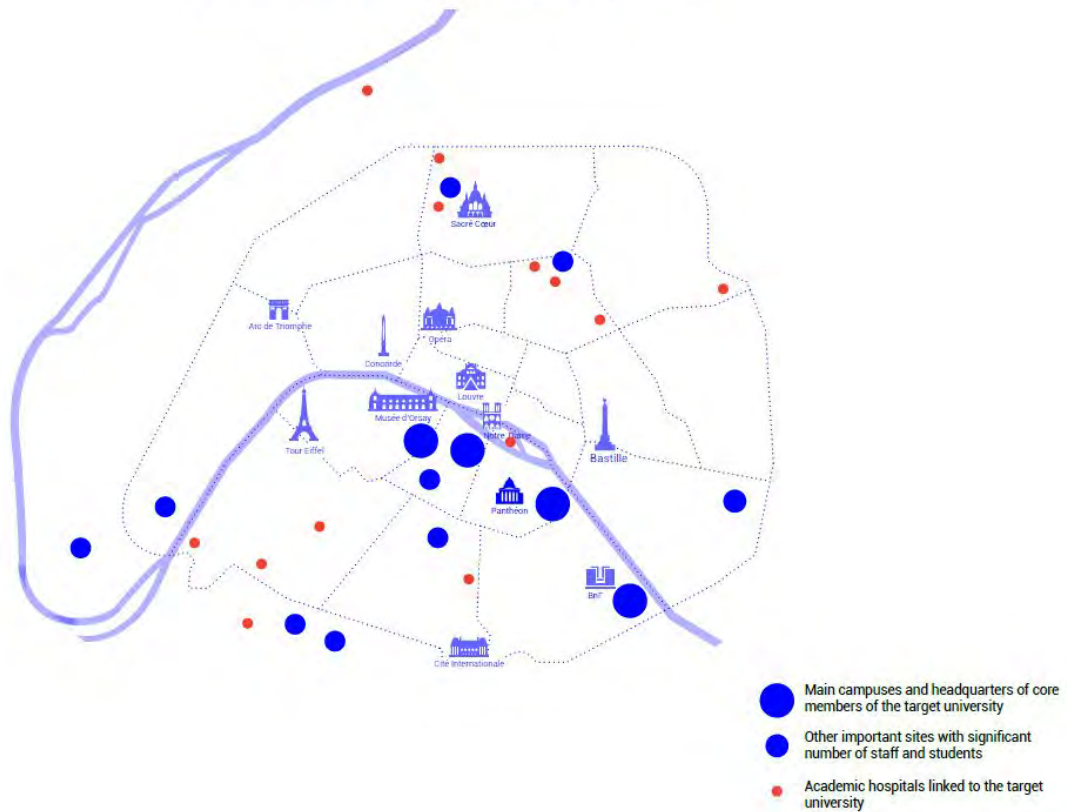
Sacré Cœur

Arc de Triomphe

Opéra

Concorde

Louvre

Musée d'Orsay

Notre Dame

Tour Eiffel

Bastille

Panthéon

BnF

Cité Internationale

Main campuses and headquarters of core members of the target university

Other important sites with significant number of staff and students

Academic hospitals linked to the target university